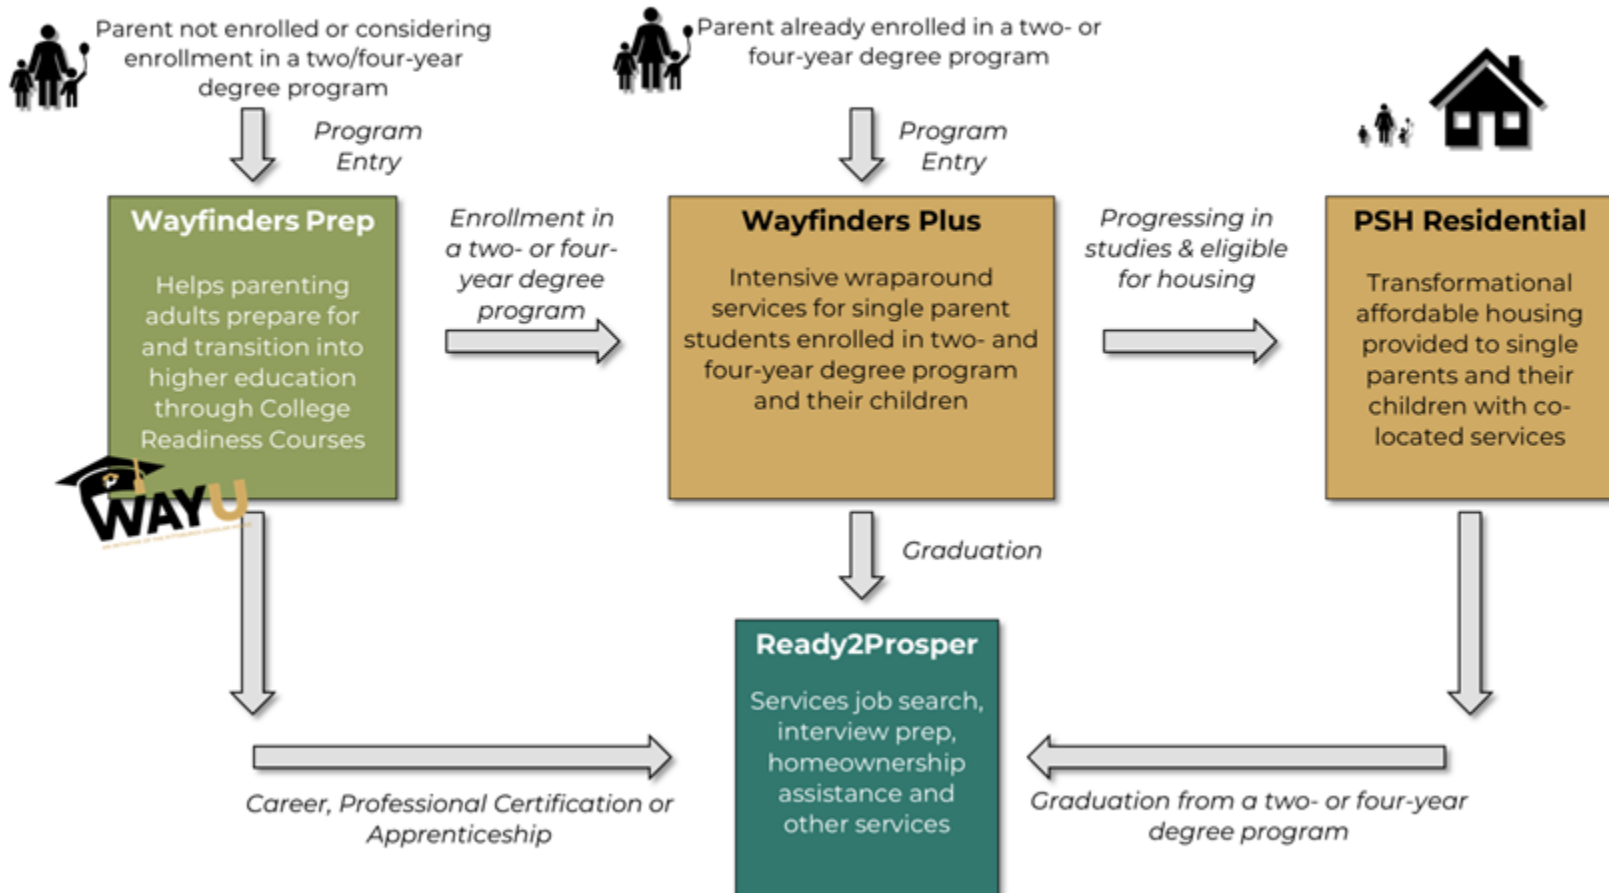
Parent not enrolled or considering enrollment in a two/four-year degree program

Program Entry

Parent already enrolled in a two- or four-year degree program

Program Entry

Wayfinders Prep

Helps parenting adults prepare for and transition into higher education through College Readiness Courses

WAYU

Enrollment in a two- or four-year degree program

Wayfinders Plus

Intensive wraparound services for single parent students enrolled in two- and four-year degree program and their children

Progressing in studies & eligible for housing

PSH Residential

Transformational affordable housing provided to single parents and their children with co-located services

Graduation

Ready2Prosper

Services job search, interview prep, homeownership assistance and other services

Career, Professional Certification or Apprenticeship

Graduation from a two- or four-year degree program